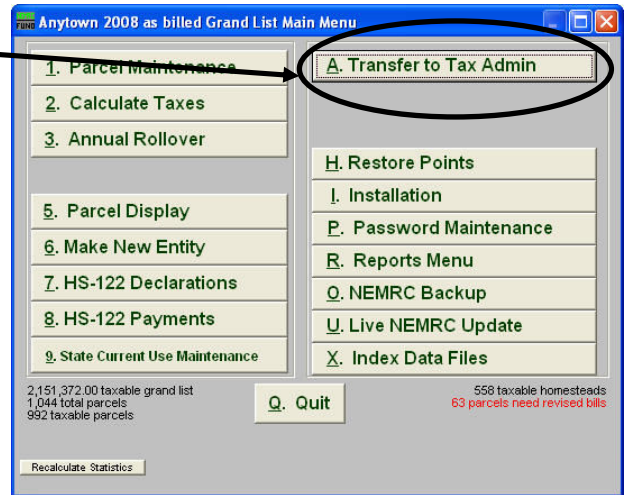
Anytown 2008 as billed Grand List Main Menu

1. Parcel Maintenance
2. Calculate Taxes
3. Annual Rollover

5. Parcel Display
6. Make New Entity
7. HS-122 Declarations
8. HS-122 Payments
9. State Current Use Maintenance

A. Transfer to Tax Admin

H. Restore Points
I. Installation
P. Password Maintenance
R. Reports Menu
O. NEMRC Backup
U. Live NEMRC Update
X. Index Data Files

2,151,372.00 taxable grand list
1,044 total parcels
992 taxable parcels

Q. Quit

558 taxable homesteads
63 parcels need revised bills

Recalculate Statistics